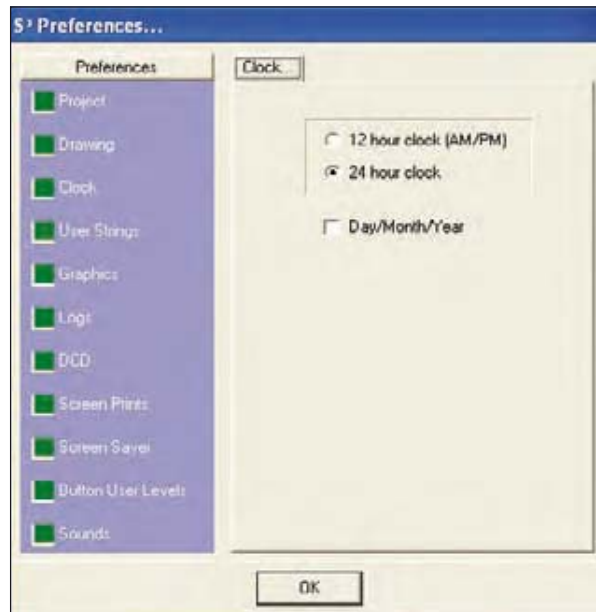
S³ Preferences...

Preferences

Project

Drawing

Clock

User Strings

Graphics

Logs

DCD

Screen Prints

Screen Saver

Button User Levels

Sounds

Clock

12 hour clock (AM/PM)

24 hour clock

Day/Month/Year

OK